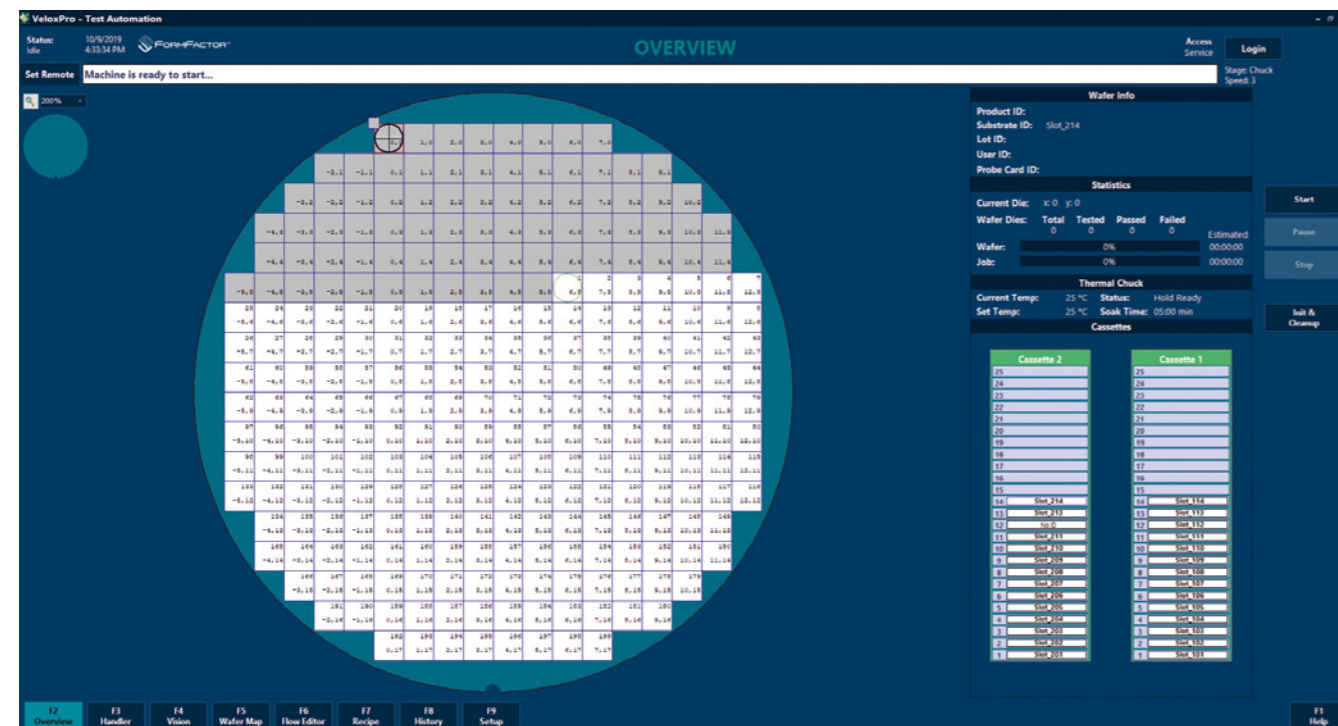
VeloxPro - Test Automation

Status: Idle
10/9/2019 4:33:34 PM
FormFactor

OVERVIEW

Access Service
Login

Set Remote
Machine is ready to start...

Stage: Chuck
Speed: 3

200%

Wafer Info
Product ID:
Substrate ID: Slot_214
Lot ID:
User ID:
Probe Card ID:

Statistics
Current Die: x: 0 y: 0
Wafer Dies: Total 0 Tested 0 Passed 0 Failed 0
Estimated
Wafer: 0% 00:00:00
Job: 0% 00:00:00

Thermal Chuck
Current Temp: 25 °C Status: Hold Ready
Set Temp: 25 °C Soak Time: 05:00 min

Cassettes

Cassette 2
25
24
23
22
21
20
19
18
17
16
15
14 Slot_214
13 Slot_213
12 No D
11 Slot_211
10 Slot_210
9 Slot_209
8 Slot_208
7 Slot_207
6 Slot_206
5 Slot_205
4 Slot_204
3 Slot_203
2 Slot_202
1 Slot_201

Cassette 1
25
24
23
22
21
20
19
18
17
16
15
14 Slot_114
13 Slot_113
12 Slot_112
11 Slot_111
10 Slot_110
9 Slot_109
8 Slot_108
7 Slot_107
6 Slot_106
5 Slot_105
4 Slot_104
3 Slot_103
2 Slot_102
1 Slot_101

Start
Pause
Stop
Init & Cleanup

F2 Overview
F3 Handler
F4 Vision
F5 Wafer Map
F6 Flow Editor
F7 Recipe
F8 History
F9 Setup
F1 Help